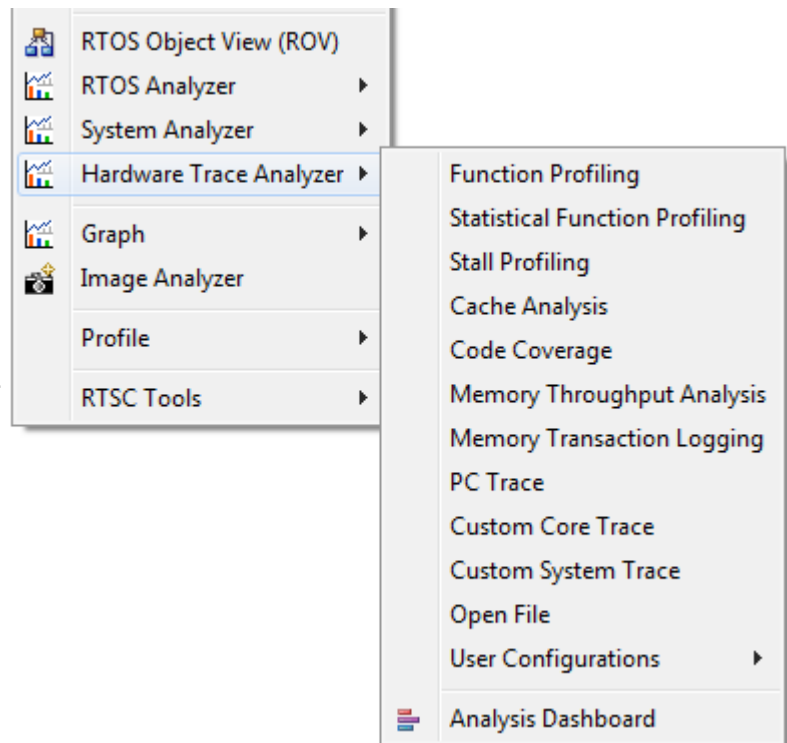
RTOS Object View (ROV)
RTOS Analyzer
System Analyzer
Hardware Trace Analyzer
Graph
Image Analyzer
Profile
RTSC Tools

Function Profiling
Statistical Function Profiling
Stall Profiling
Cache Analysis
Code Coverage
Memory Throughput Analysis
Memory Transaction Logging
PC Trace
Custom Core Trace
Custom System Trace
Open File
User Configurations
Analysis Dashboard